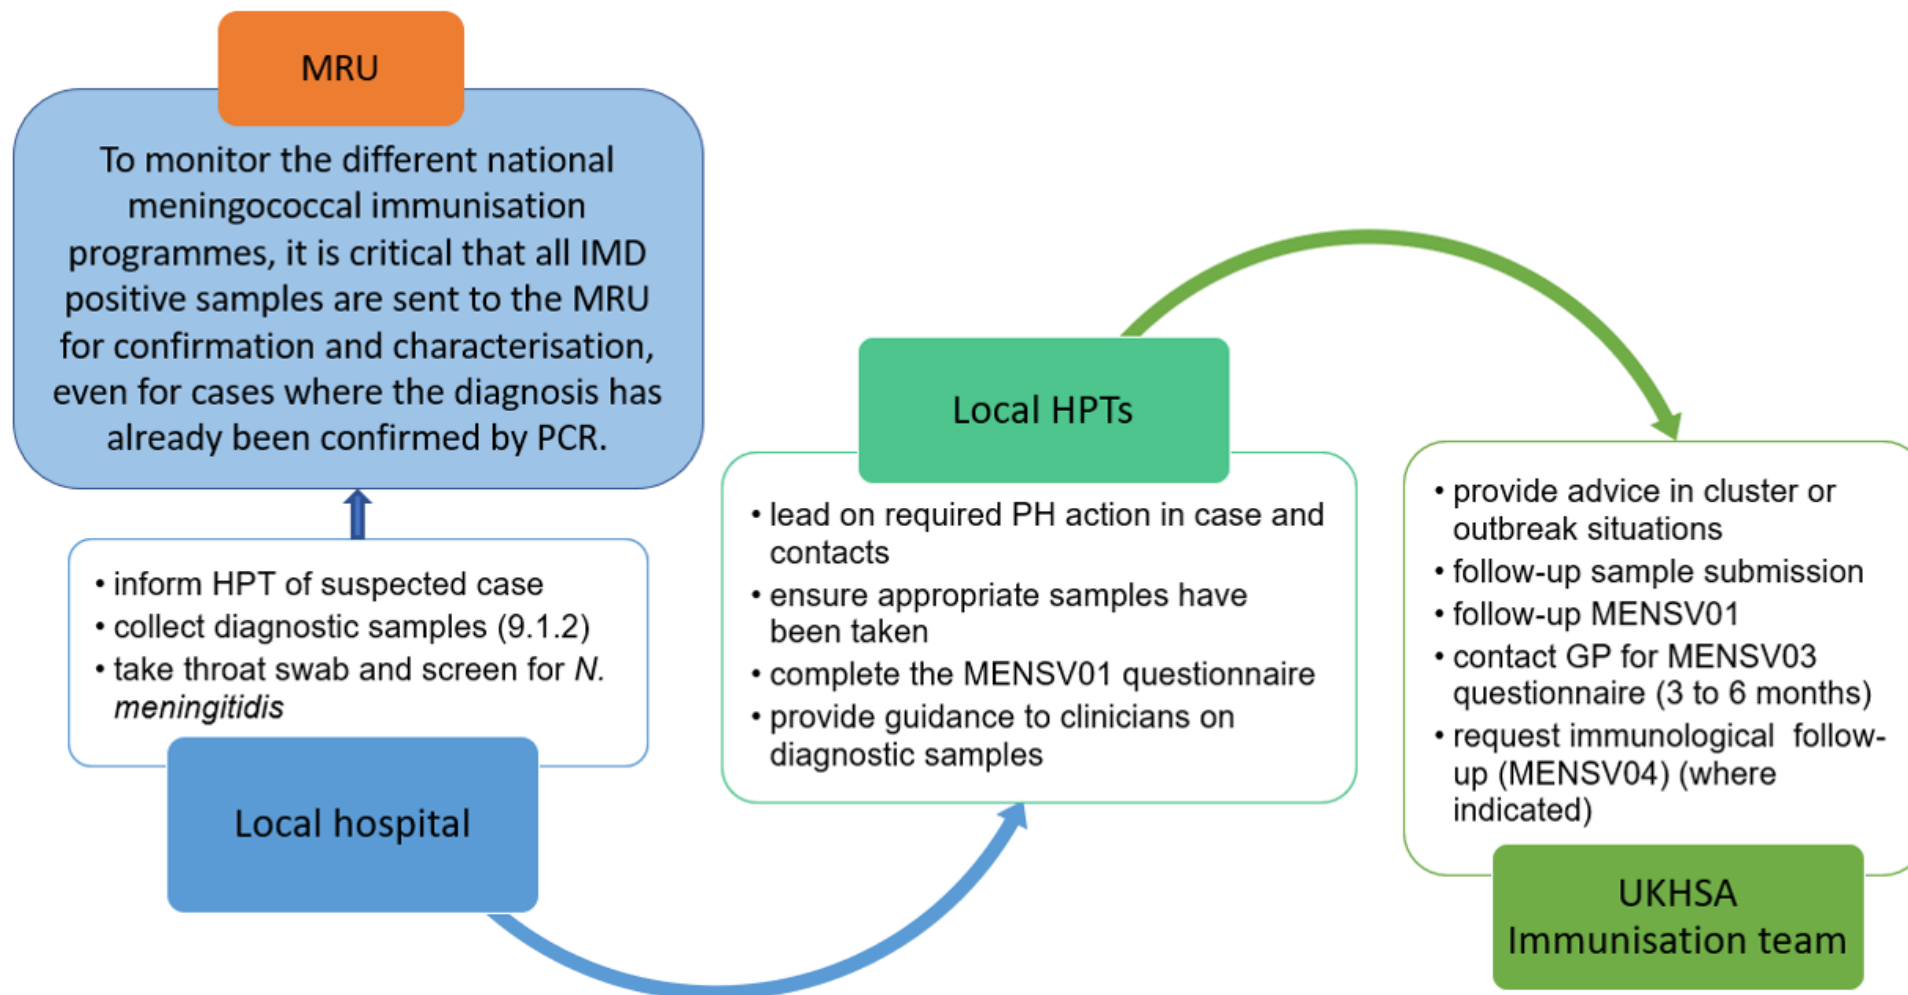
MRU

To monitor the different national meningococcal immunisation programmes, it is critical that all IMD positive samples are sent to the MRU for confirmation and characterisation, even for cases where the diagnosis has already been confirmed by PCR.

• inform HPT of suspected case
• collect diagnostic samples (9.1.2)
• take throat swab and screen for *N. meningitidis*

Local hospital

Local HPTs

• lead on required PH action in case and contacts
• ensure appropriate samples have been taken
• complete the MENSV01 questionnaire
• provide guidance to clinicians on diagnostic samples

• provide advice in cluster or outbreak situations
• follow-up sample submission
• follow-up MENSV01
• contact GP for MENSV03 questionnaire (3 to 6 months)
• request immunological follow-up (MENSV04) (where indicated)

UKHSA Immunisation team